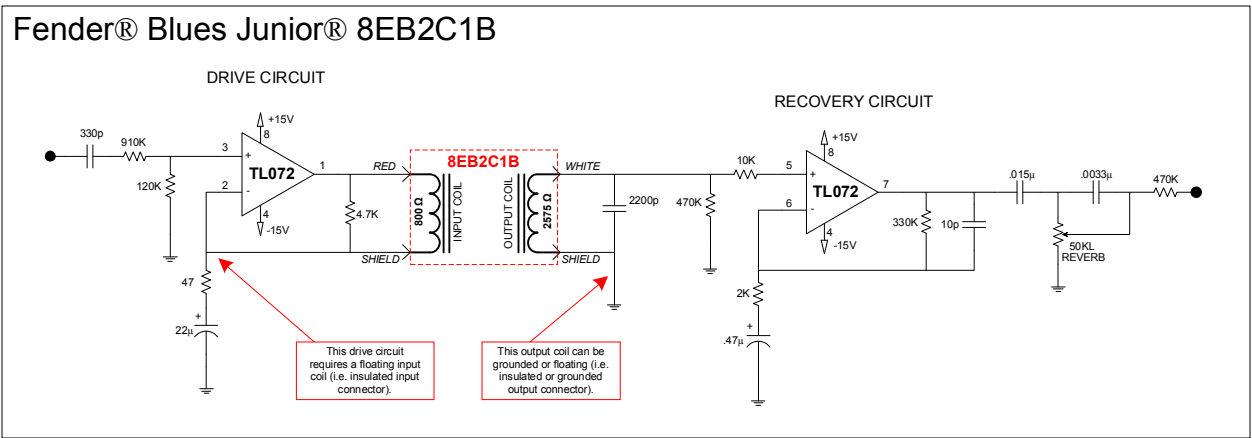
Fender® Blues Junior® 8EB2C1B

DRIVE CIRCUIT

330p
910K
120K
3
+
2
-
TL072
+15V
8
4
-15V
1
4.7K
47
+
22µ

RED
8EB2C1B
WHITE
800 Ω
INPUT COIL
OUTPUT COIL
2575 Ω
SHIELD
SHIELD
2200p

RECOVERY CIRCUIT

10K
470K
5
+
6
-
TL072
+15V
8
4
-15V
7
330K
10p
2K
+
.47µ
.015µ
.0033µ
470K
50KL
REVERB

This drive circuit requires a floating input coil (i.e. insulated input connector).

This output coil can be grounded or floating (i.e. insulated or grounded output connector).